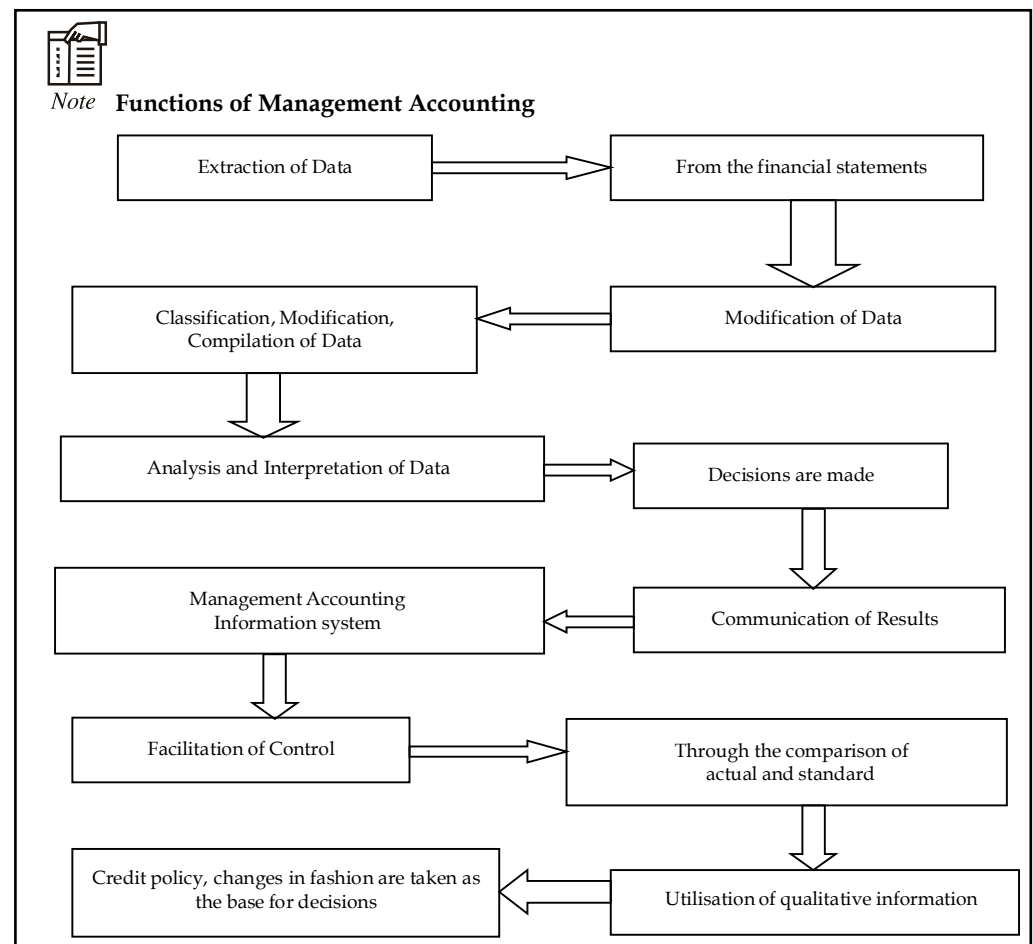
Note

Functions of Management Accounting

Extraction of Data

From the financial statements

Modification of Data

Classification, Modification, Compilation of Data

Analysis and Interpretation of Data

Decisions are made

Communication of Results

Management Accounting Information system

Facilitation of Control

Through the comparison of actual and standard

Utilisation of qualitative information

Credit policy, changes in fashion are taken as the base for decisions